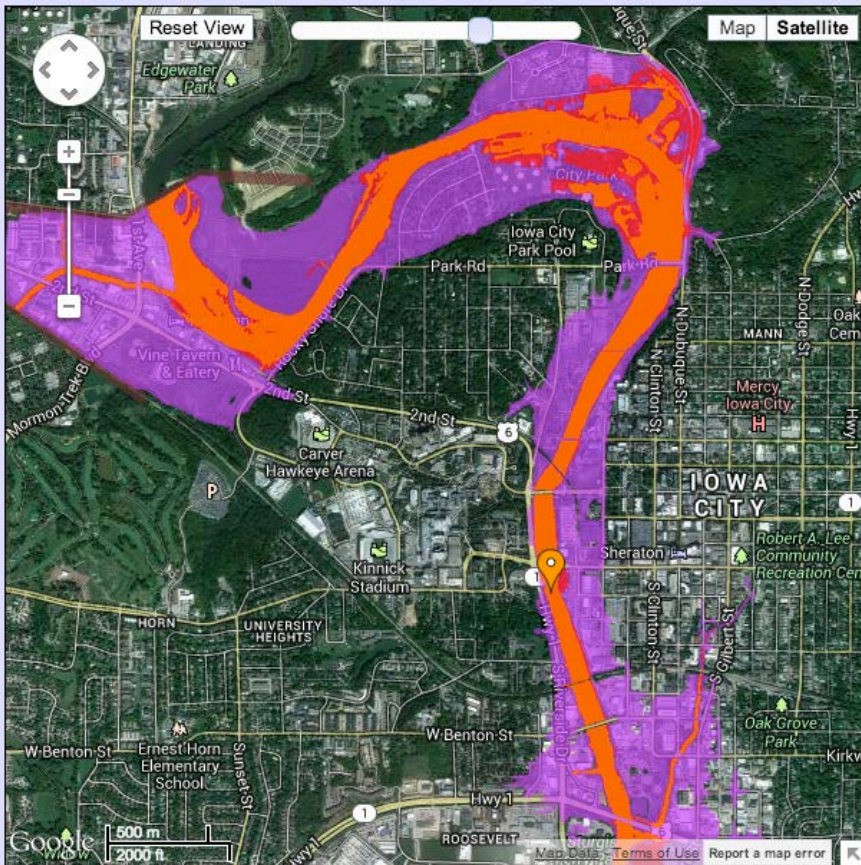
Reset View
Map
Satellite
LANDING
Edgewater Park
Dubuque St
City Park
Iowa City Park Pool
Park Rd
Park Rd
1st Ave
Rocky Shore Dr
N Dodge St
N Dubuque St
N Clinton St
MANN
Oak Cem
Vine Tavern & Eatery
Mormon Trek Blvd
2nd St
2nd St
6
Mercy Iowa City
H
Hwy 1
Carver Hawkeye Arena
P
IOWA CITY
Sheraton
Robert A. Lee Community Recreation Cen
1
Kinnick Stadium
HORN
UNIVERSITY HEIGHTS
Hwy 1
S Riverside Dr
S Clinton St
S Gilbert St
Oak Grove Park
W Benton St
Ernest Horn Elementary School
Sunset St
W Benton St
Kirkw
1
Hwy 1
ROOSEVELT
6
Google
500 m
2000 ft
Map Data
Terms of Use
Report a map error